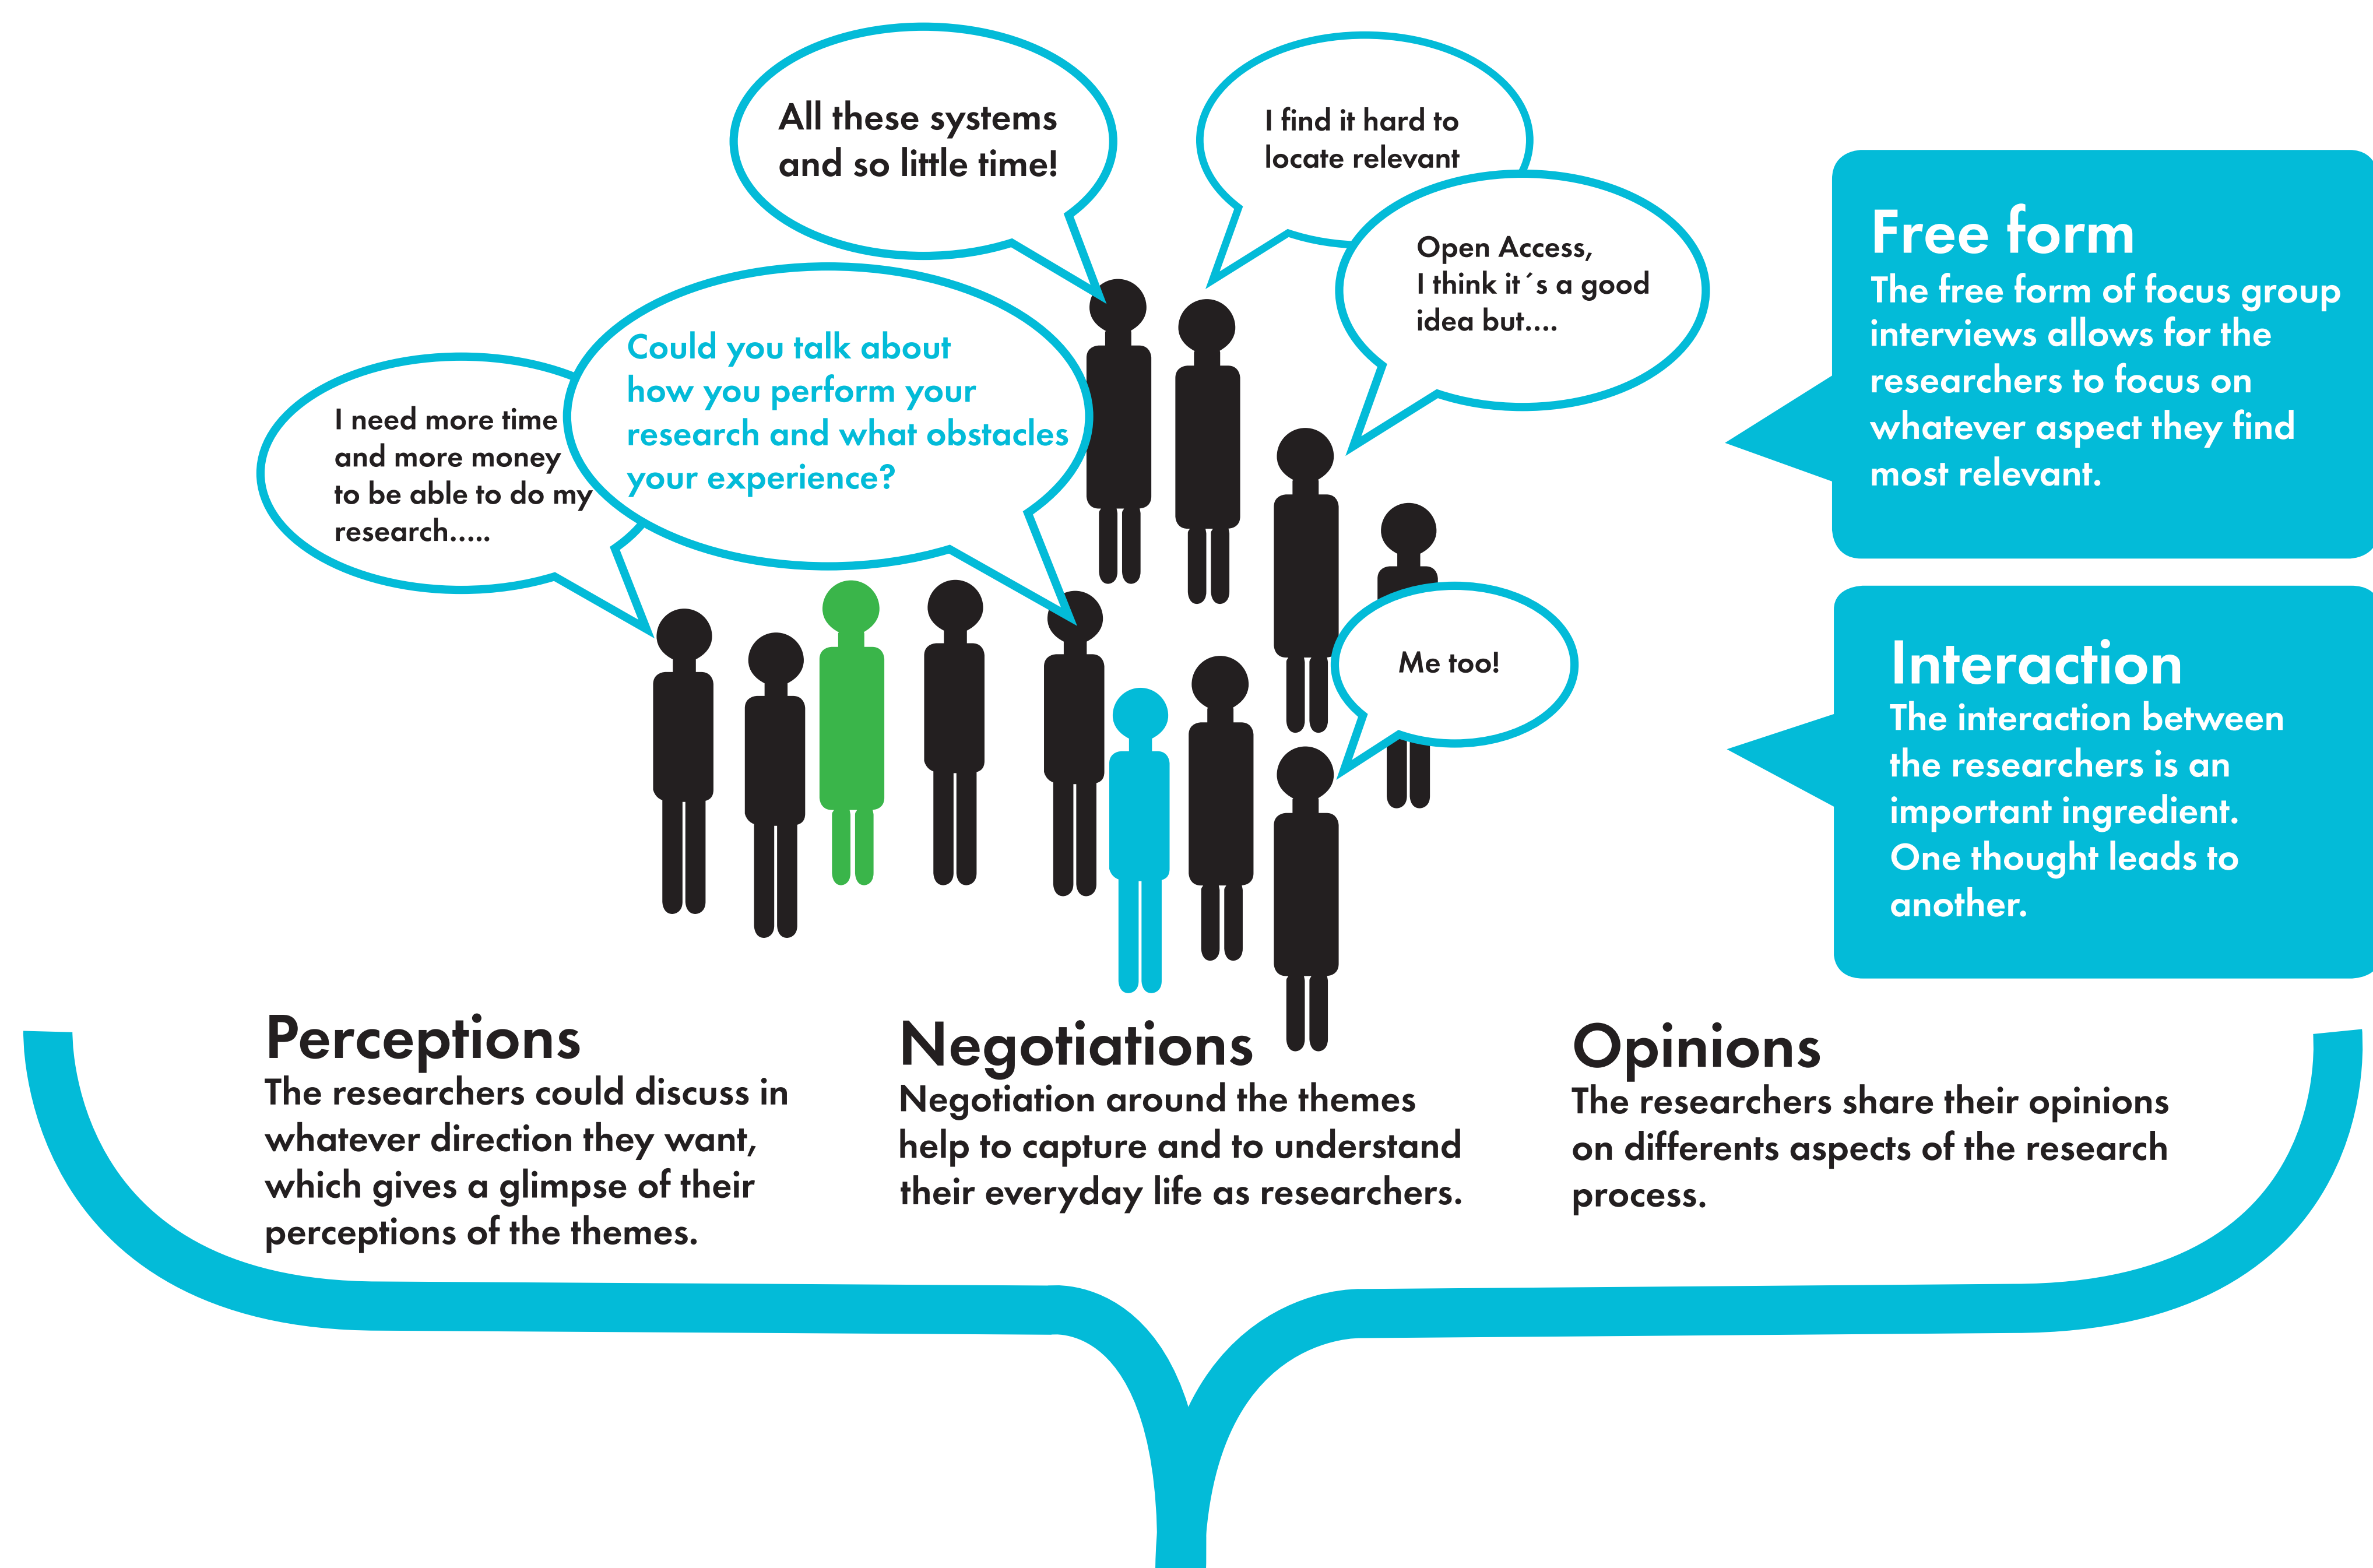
All these systems and so little time!

I find it hard to locate relevant

Open Access, I think it´s a good idea but....

I need more time and more money to be able to do my research.....

Could you talk about how you perform your research and what obstacles your experience?

Me too!

Free form
The free form of focus group interviews allows for the researchers to focus on whatever aspect they find most relevant.

Interaction
The interaction between the researchers is an important ingredient. One thought leads to another.

Perceptions
The researchers could discuss in whatever direction they want, which gives a glimpse of their perceptions of the themes.

Negotiations
Negotiation around the themes help to capture and to understand their everyday life as researchers.

Opinions
The researchers share their opinions on differents aspects of the research process.